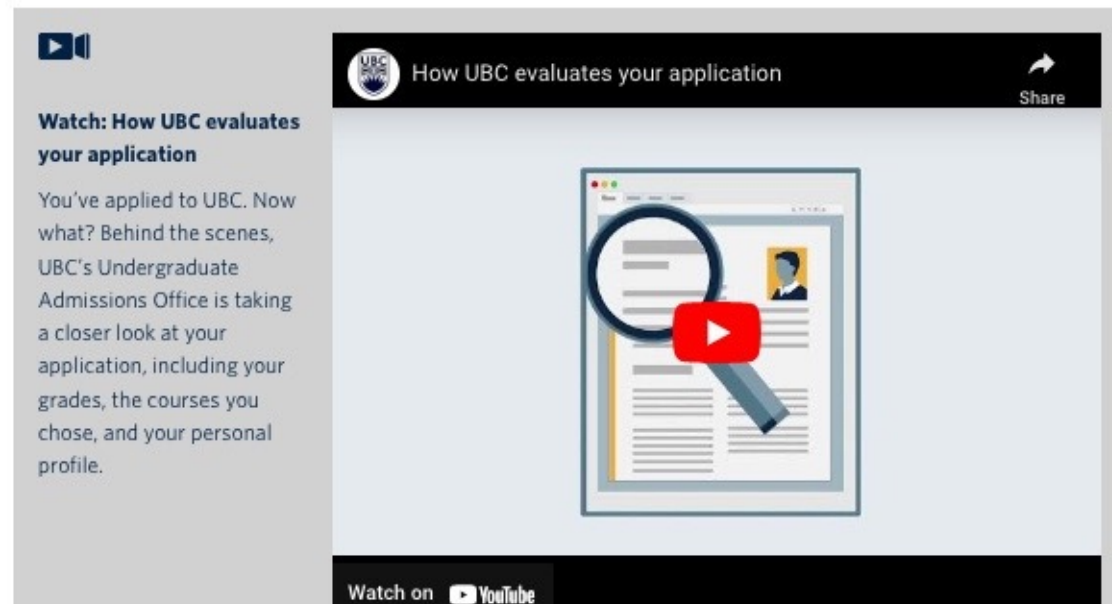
Watch: How UBC evaluates your application

You've applied to UBC. Now what? Behind the scenes, UBC's Undergraduate Admissions Office is taking a closer look at your application, including your grades, the courses you chose, and your personal profile.

UBC

How UBC evaluates your application

Share

Watch on YouTube